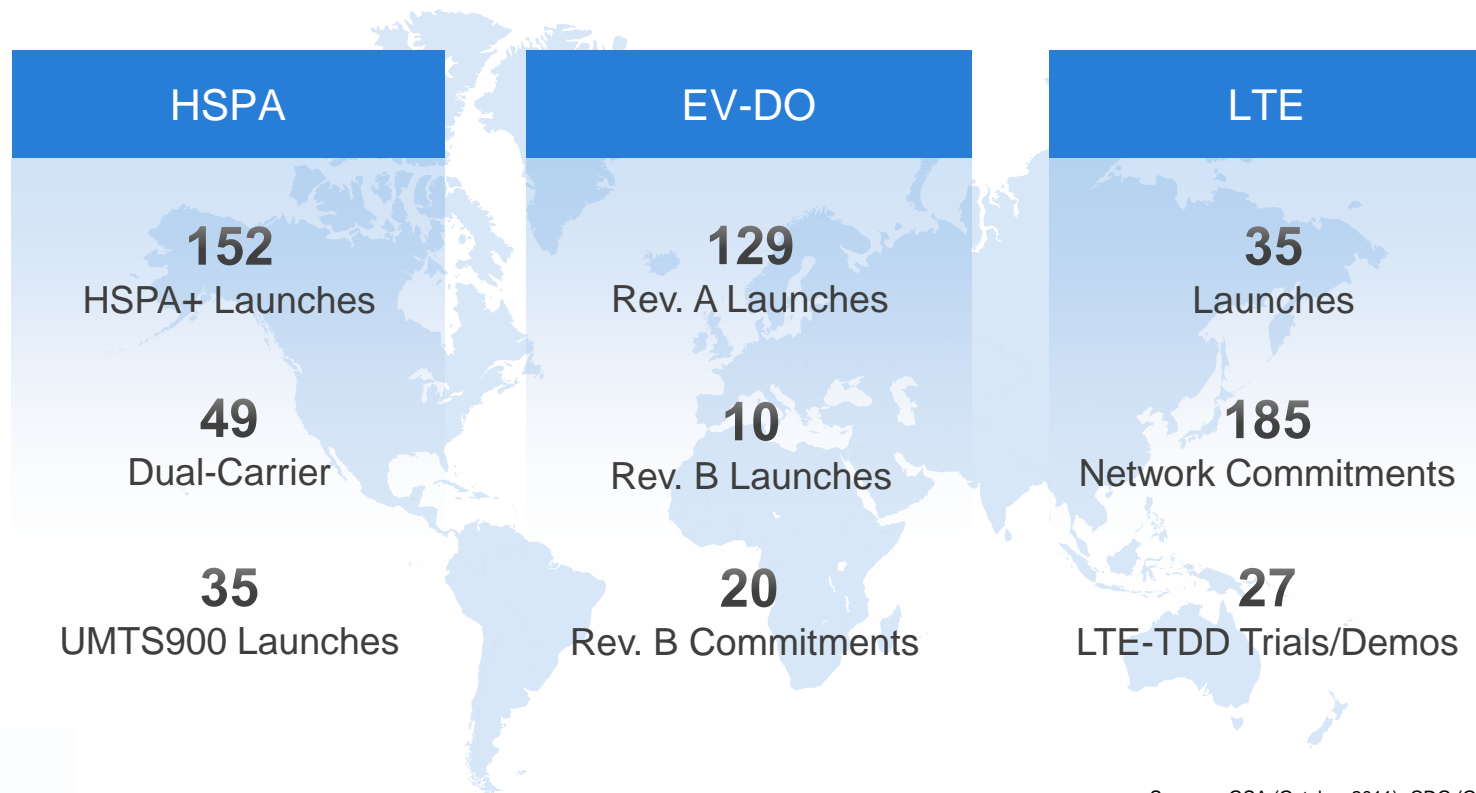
HSPA

152
HSPA+ Launches

49
Dual-Carrier

35
UMTS900 Launches

EV-DO

129
Rev. A Launches

10
Rev. B Launches

20
Rev. B Commitments

LTE

35
Launches

185
Network Commitments

27
LTE-TDD Trials/Demos

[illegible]